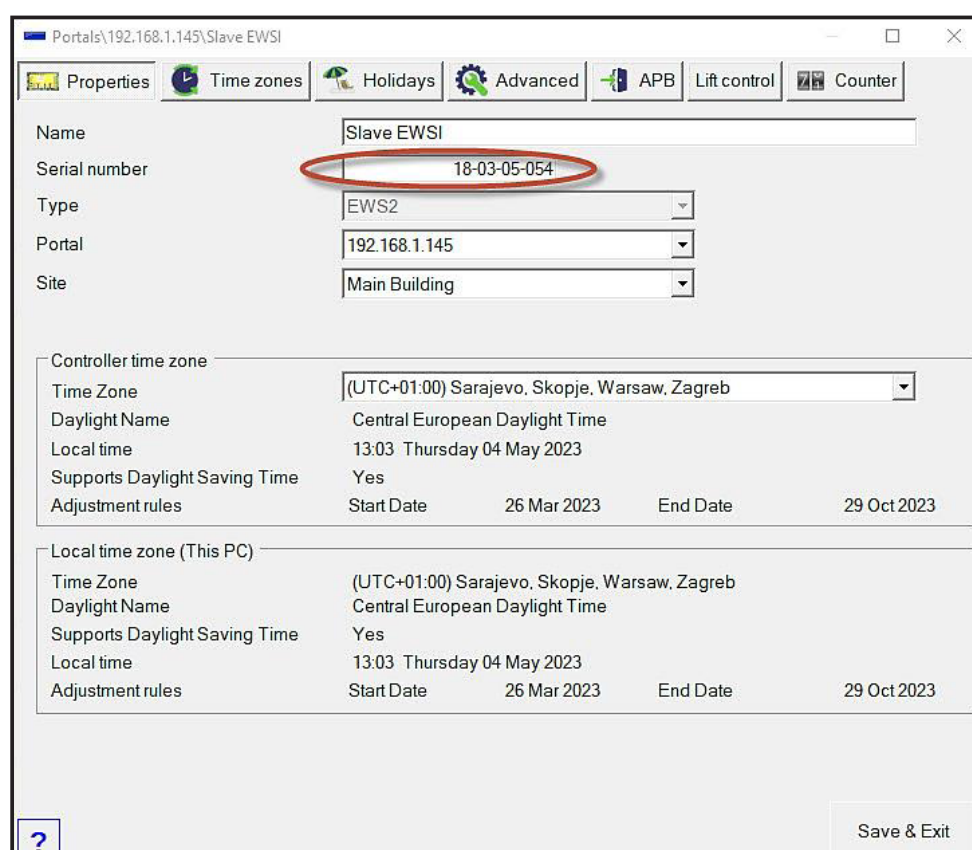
Portals\192.168.1.145\Slave EWSI

Properties | Time zones | Holidays | Advanced | APB | Lift control | Counter

Name Slave EWSI
Serial number 18-03-05-054
Type EWS2
Portal 192.168.1.145
Site Main Building

Controller time zone
Time Zone (UTC+01:00) Sarajevo, Skopje, Warsaw, Zagreb
Daylight Name Central European Daylight Time
Local time 13:03 Thursday 04 May 2023
Supports Daylight Saving Time Yes
Adjustment rules Start Date 26 Mar 2023 End Date 29 Oct 2023

Local time zone (This PC)
Time Zone (UTC+01:00) Sarajevo, Skopje, Warsaw, Zagreb
Daylight Name Central European Daylight Time
Supports Daylight Saving Time Yes
Local time 13:03 Thursday 04 May 2023
Adjustment rules Start Date 26 Mar 2023 End Date 29 Oct 2023

?

Save & Exit